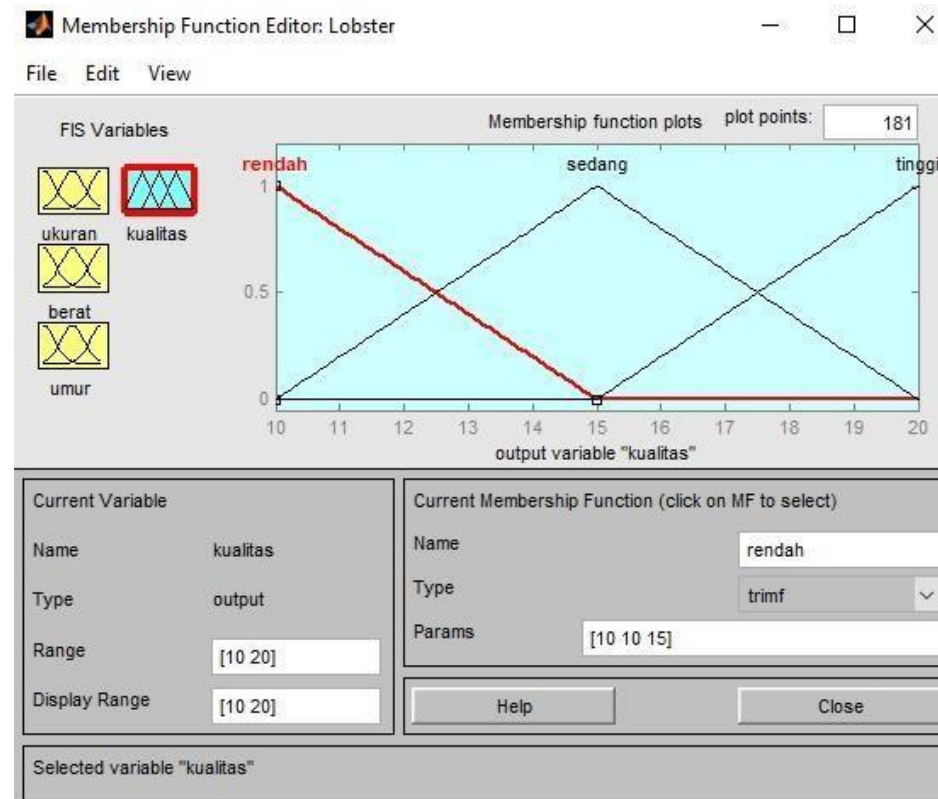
Membership Function Editor: Lobster

File Edit View

FIS Variables

ukuran kualitas

berat

umur

Membership function plots plot points: 181

rendah sedang tinggi

1

0.5

0

10 11 12 13 14 15 16 17 18 19 20

output variable "kualitas"

Current Variable

Name kualitas

Type output

Range [10 20]

Display Range [10 20]

Current Membership Function (click on MF to select)

Name rendah

Type trimf

Params [10 10 15]

Help

Close

Selected variable "kualitas"